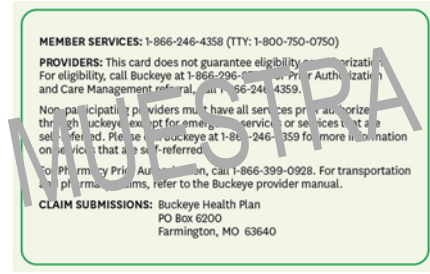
MEMBER SERVICES: 1-866-246-4358 (TTY: 1-800-750-0750)

PROVIDERS: This card does not guarantee eligibility or authorization. For eligibility, call Buckeye at 1-866-296-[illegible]. Prior Authorization and Care Management referral, call 1-866-246-4359.

MUESTRA

Non-participating providers must have all services prior authorized through Buckeye except for emergency services or services that are self-referred. Please call Buckeye at 1-866-246-4359 for more information on services that are self-referred.

For Pharmacy Prior Authorization, call 1-866-399-0928. For transportation and pharmacy claims, refer to the Buckeye provider manual.

CLAIM SUBMISSIONS: Buckeye Health Plan
PO Box 6200
Farmington, MO 63640